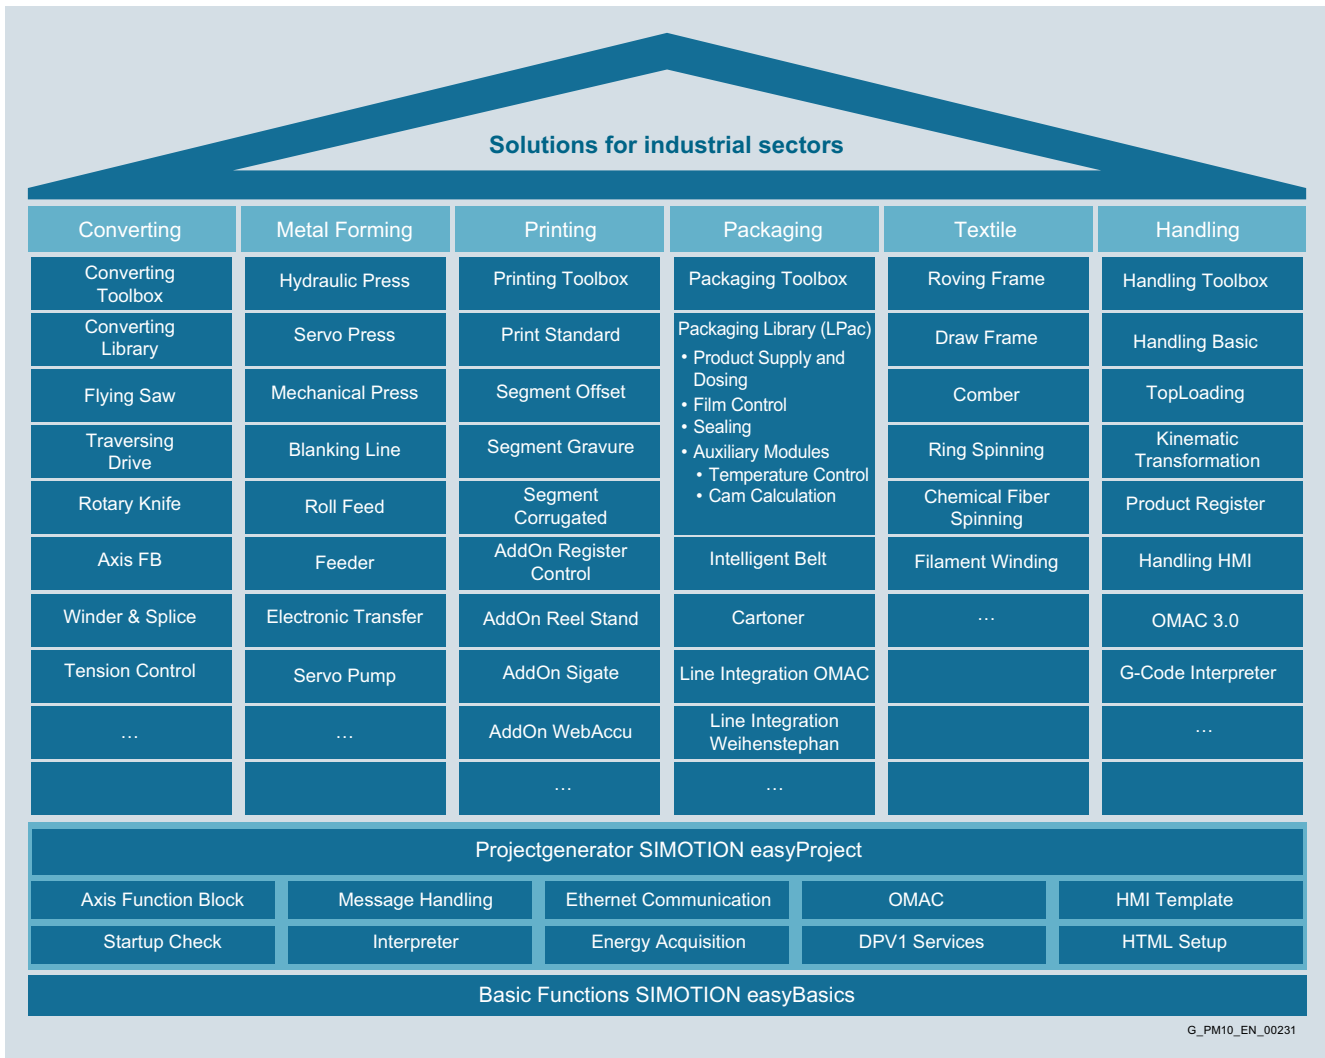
Solutions for industrial sectors

| Converting | Metal Forming | Printing | Packaging | Textile | Handling |
|---|---|---|---|---|---|
| Converting Toolbox | Hydraulic Press | Printing Toolbox | Packaging Toolbox | Roving Frame | Handling Toolbox |
| Converting Library | Servo Press | Print Standard | Packaging Library (LPac) • Product Supply and Dosing • Film Control • Sealing • Auxiliary Modules • Temperature Control • Cam Calculation | Draw Frame | Handling Basic |
| Flying Saw | Mechanical Press | Segment Offset | | Comber | TopLoading |
| Traversing Drive | Blanking Line | Segment Gravure | | Ring Spinning | Kinematic Transformation |
| Rotary Knife | Roll Feed | Segment Corrugated | | Chemical Fiber Spinning | Product Register |
| Axis FB | Feeder | AddOn Register Control | Intelligent Belt | Filament Winding | Handling HMI |
| Winder & Splice | Electronic Transfer | AddOn Reel Stand | Cartoner | … | OMAC 3.0 |
| Tension Control | Servo Pump | AddOn Sigate | Line Integration OMAC | | G-Code Interpreter |
| … | … | AddOn WebAccu | Line Integration Weihenstephan | | … |
| | | … | … | | |

Projectgenerator SIMOTION easyProject

| Axis Function Block | Message Handling | Ethernet Communication | OMAC | HMI Template |
|---|---|---|---|---|
| Startup Check | Interpreter | Energy Acquisition | DPV1 Services | HTML Setup |

Basic Functions SIMOTION easyBasics

G_PM10_EN_00231